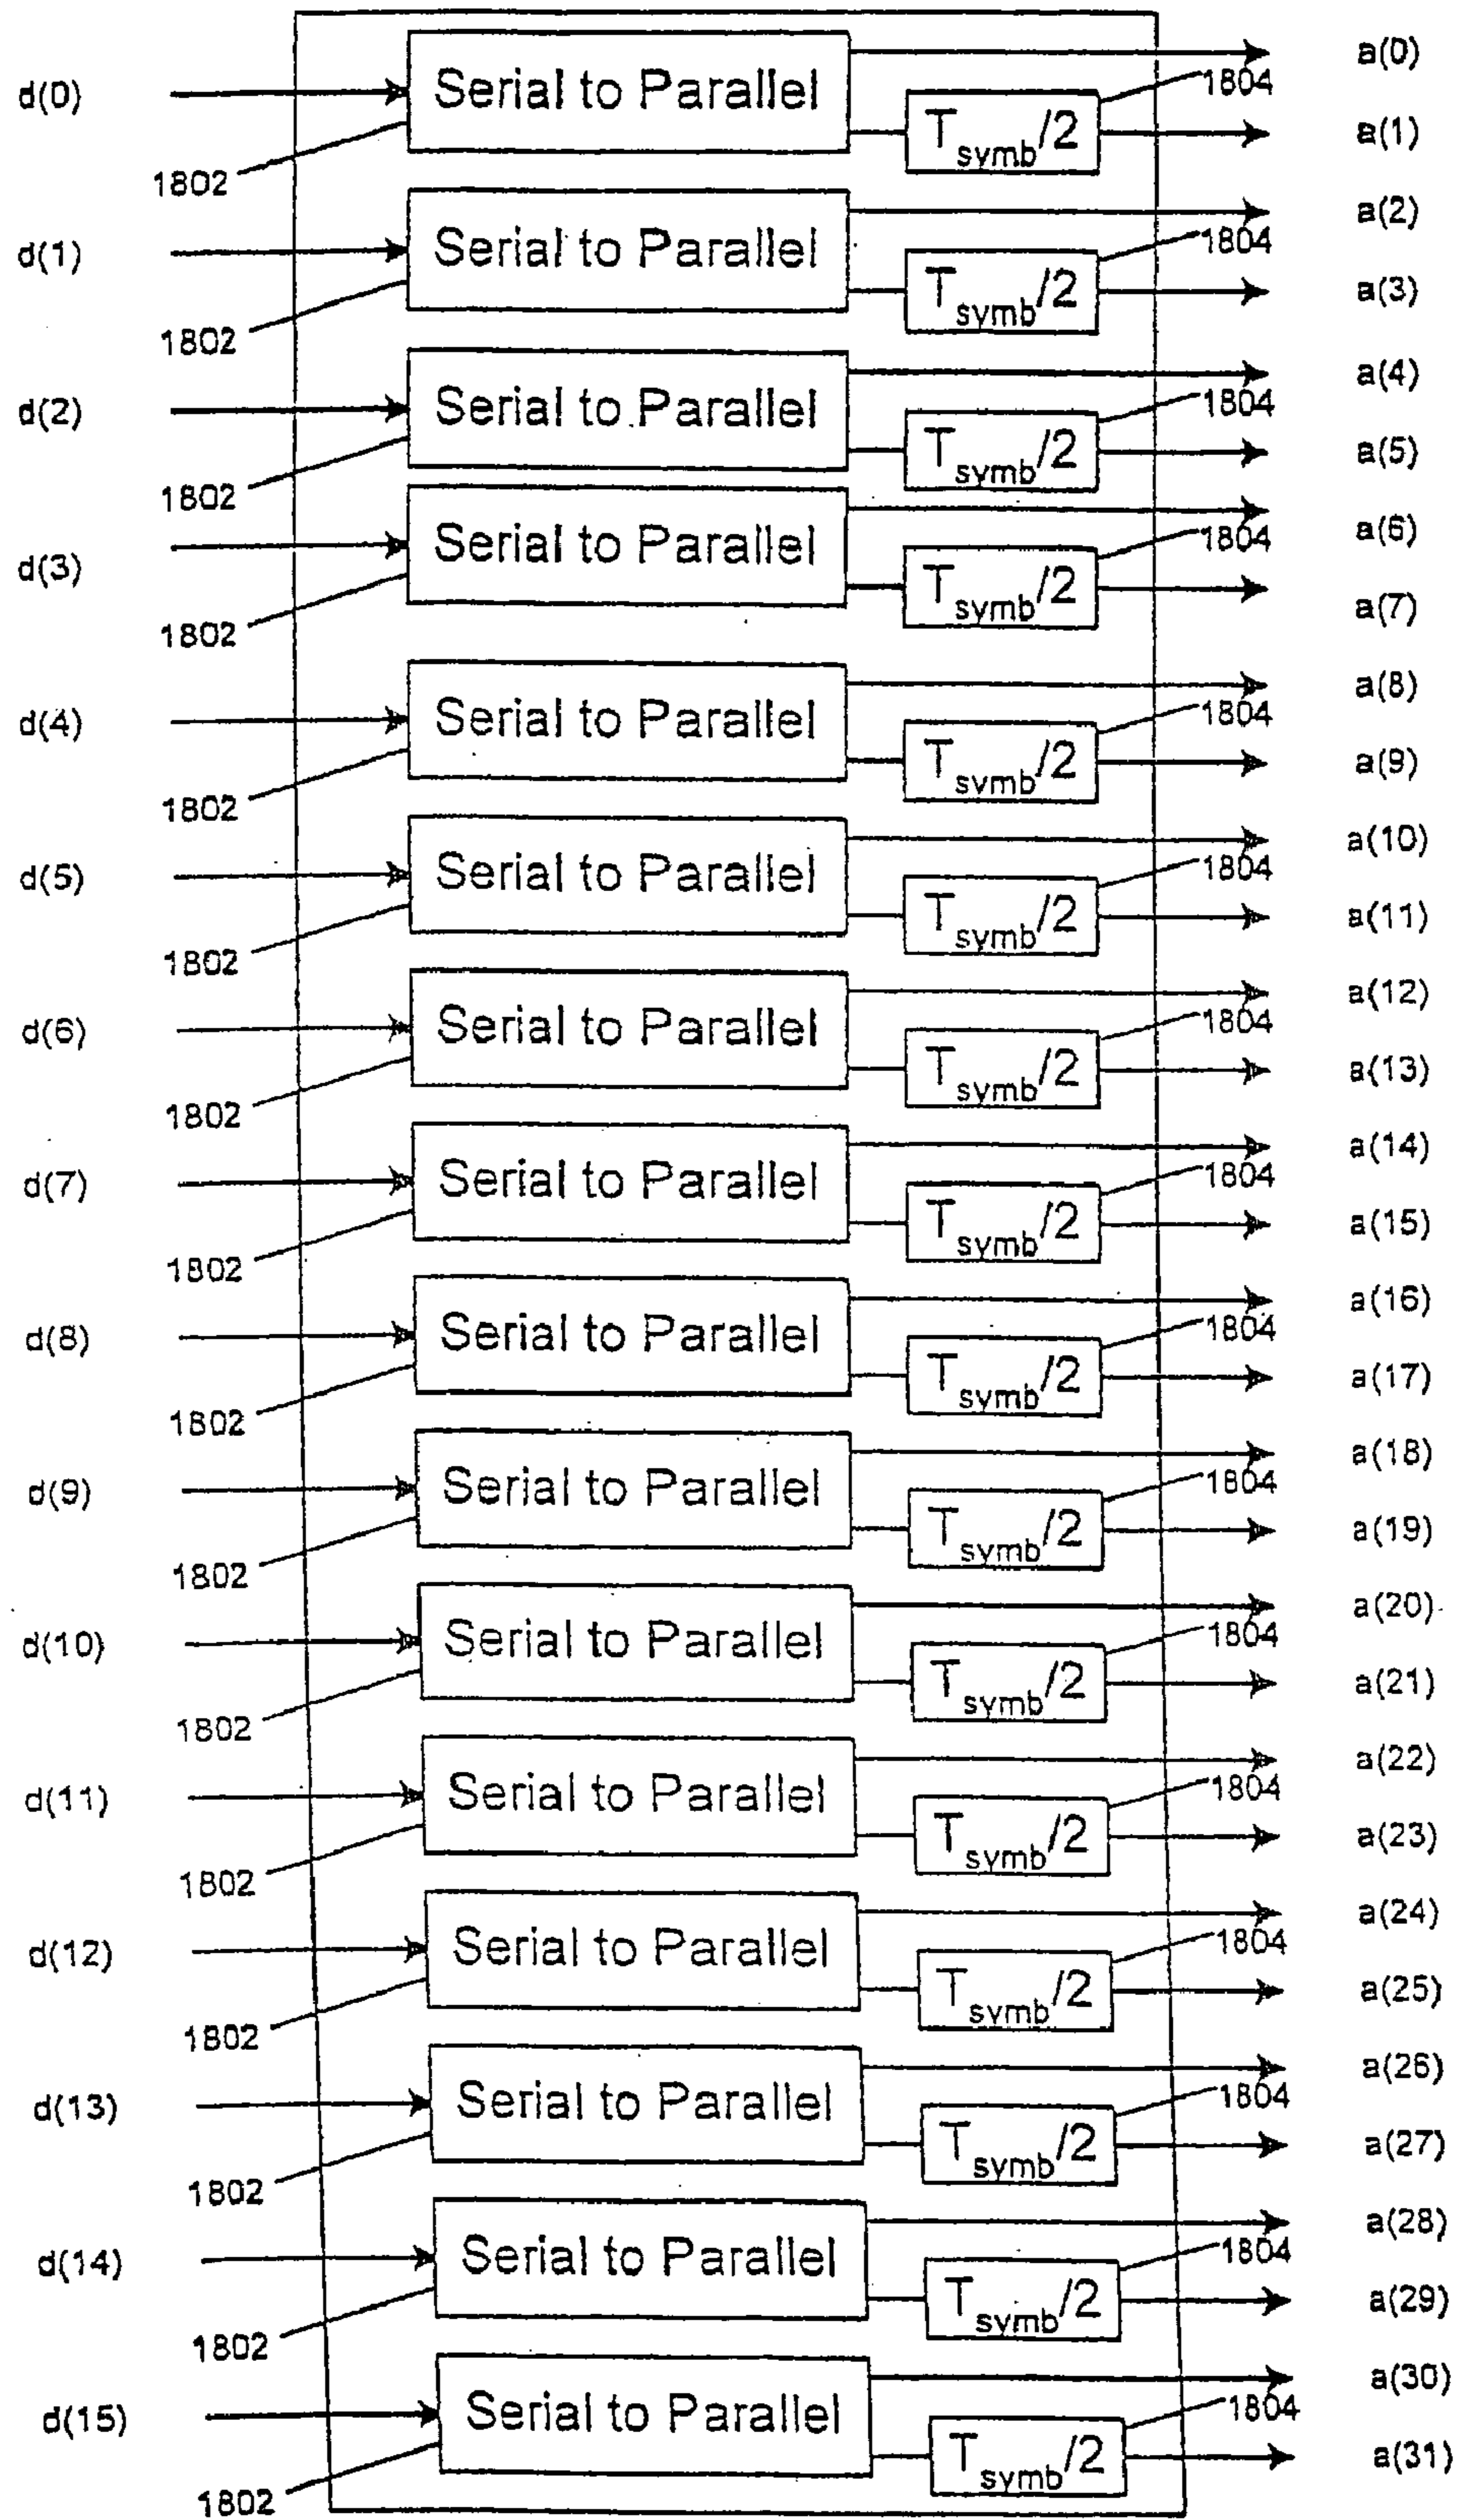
d(0)
Serial to Parallel
1802
$T_{symb}/2$
1804
a(0)
a(1)

d(1)
Serial to Parallel
1802
$T_{symb}/2$
1804
a(2)
a(3)

d(2)
Serial to Parallel
1802
$T_{symb}/2$
1804
a(4)
a(5)

d(3)
Serial to Parallel
1802
$T_{symb}/2$
1804
a(6)
a(7)

d(4)
Serial to Parallel
1802
$T_{symb}/2$
1804
a(8)
a(9)

d(5)
Serial to Parallel
1802
$T_{symb}/2$
1804
a(10)
a(11)

d(6)
Serial to Parallel
1802
$T_{symb}/2$
1804
a(12)
a(13)

d(7)
Serial to Parallel
1802
$T_{symb}/2$
1804
a(14)
a(15)

d(8)
Serial to Parallel
1802
$T_{symb}/2$
1804
a(16)
a(17)

d(9)
Serial to Parallel
1802
$T_{symb}/2$
1804
a(18)
a(19)

d(10)
Serial to Parallel
1802
$T_{symb}/2$
1804
a(20)
a(21)

d(11)
Serial to Parallel
1802
$T_{symb}/2$
1804
a(22)
a(23)

d(12)
Serial to Parallel
1802
$T_{symb}/2$
1804
a(24)
a(25)

d(13)
Serial to Parallel
1802
$T_{symb}/2$
1804
a(26)
a(27)

d(14)
Serial to Parallel
1802
$T_{symb}/2$
1804
a(28)
a(29)

d(15)
Serial to Parallel
1802
$T_{symb}/2$
1804
a(30)
a(31)